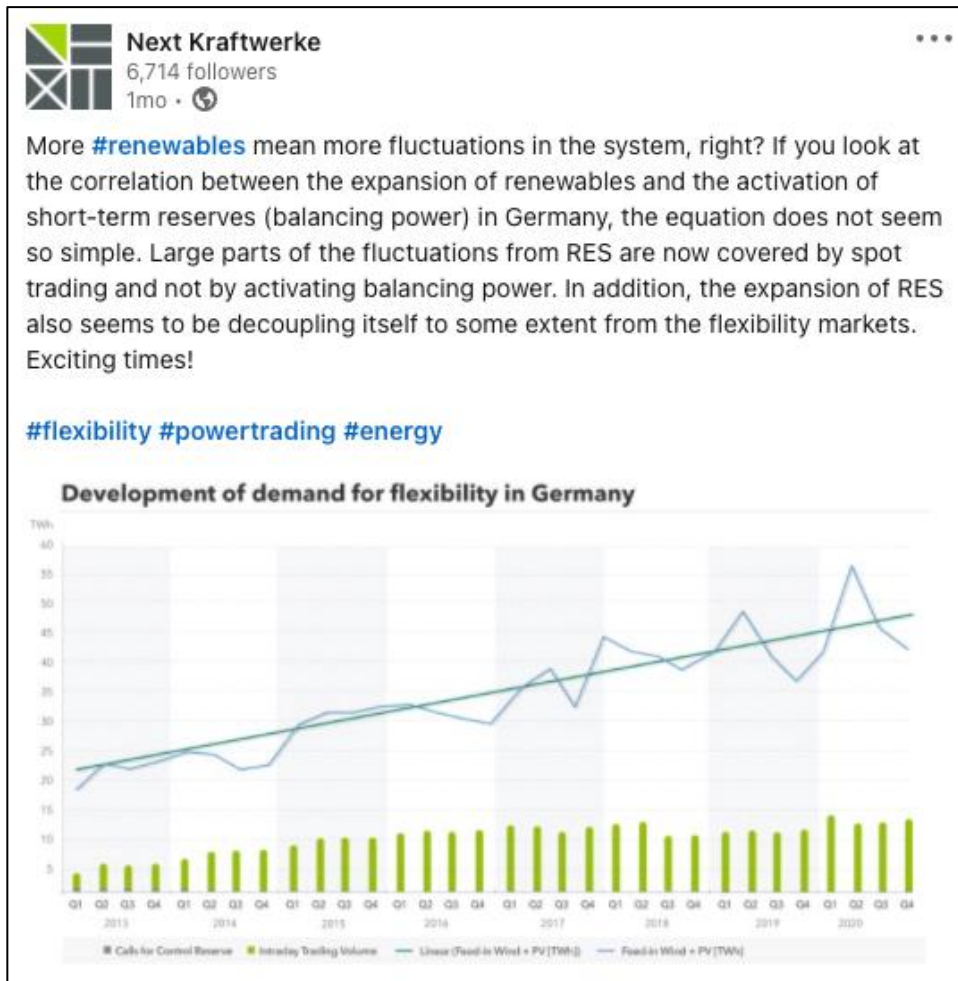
Next Kraftwerke
6,714 followers
1mo •

More #renewables mean more fluctuations in the system, right? If you look at the correlation between the expansion of renewables and the activation of short-term reserves (balancing power) in Germany, the equation does not seem so simple. Large parts of the fluctuations from RES are now covered by spot trading and not by activating balancing power. In addition, the expansion of RES also seems to be decoupling itself to some extent from the flexibility markets. Exciting times!

#flexibility #powertrading #energy

Development of demand for flexibility in Germany

TWh
60
55
50
45
40
35
30
25
20
15
10
5

Q1 Q2 Q3 Q4 Q1 Q2 Q3 Q4 Q1 Q2 Q3 Q4 Q1 Q2 Q3 Q4 Q1 Q2 Q3 Q4 Q1 Q2 Q3 Q4 Q1 Q2 Q3 Q4 Q1 Q2 Q3 Q4
2013 2014 2015 2016 2017 2018 2019 2020

Calls for Control Reserve   Intraday Trading Volume   Linear (Feed-in Wind + PV [TWh])   Feed-in Wind + PV [TWh]